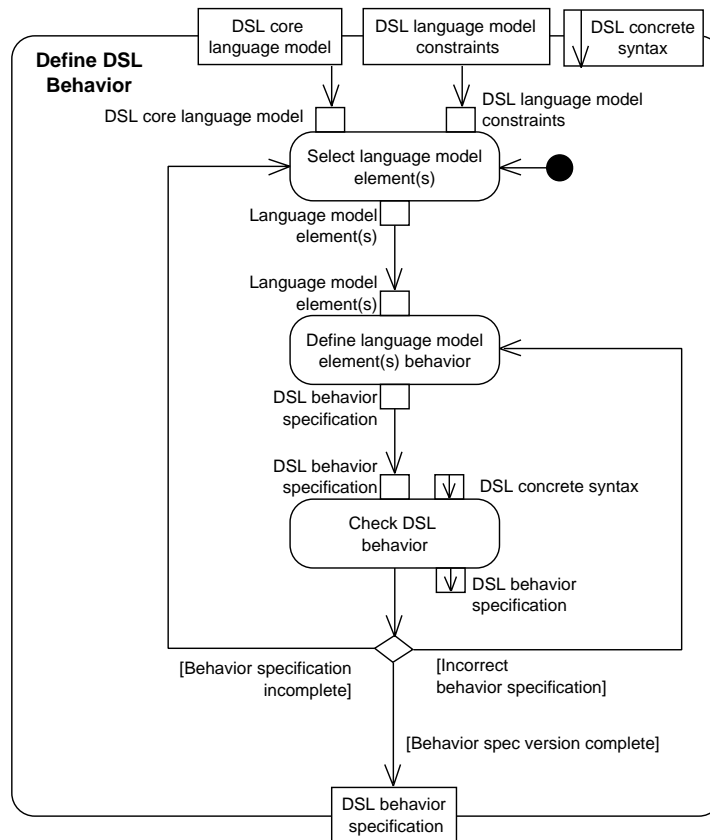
DSL core language model

DSL language model constraints

DSL concrete syntax

Define DSL Behavior

DSL core language model

DSL language model constraints

Select language model element(s)

Language model element(s)

Language model element(s)

Define language model element(s) behavior

DSL behavior specification

DSL behavior specification

DSL concrete syntax

Check DSL behavior

DSL behavior specification

[Behavior specification incomplete]

[Incorrect behavior specification]

[Behavior spec version complete]

DSL behavior specification